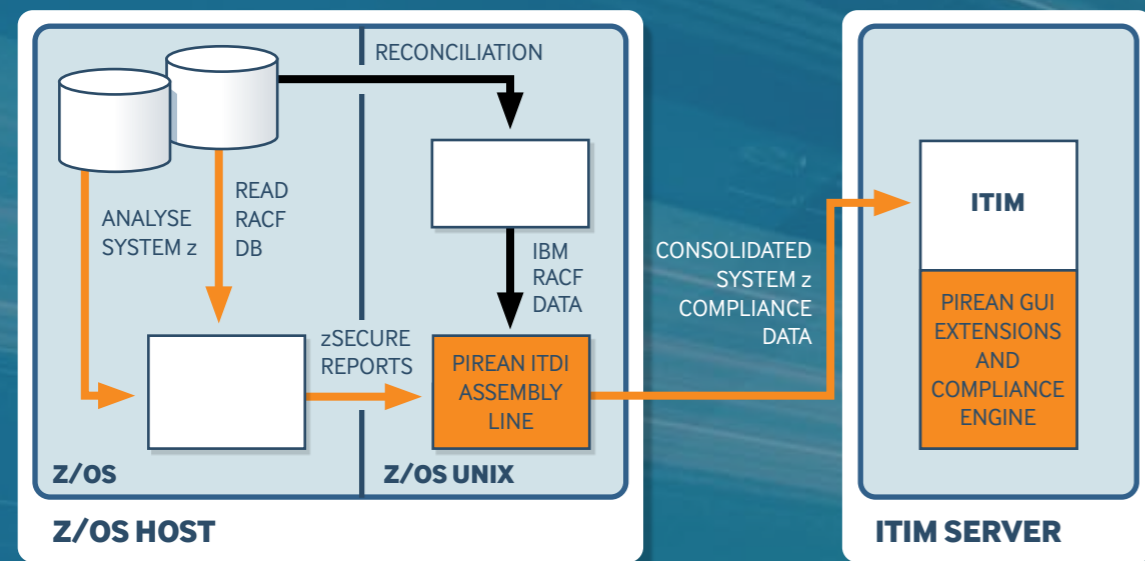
RECONCILIATION

READ RACF DB

ANALYSE SYSTEM z

IBM RACF DATA

zSECURE REPORTS

PIREAN ITDI ASSEMBLY LINE

Z/OS

Z/OS UNIX

Z/OS HOST

CONSOLIDATED SYSTEM z COMPLIANCE DATA

ITIM

PIREAN GUI EXTENSIONS AND COMPLIANCE ENGINE

ITIM SERVER